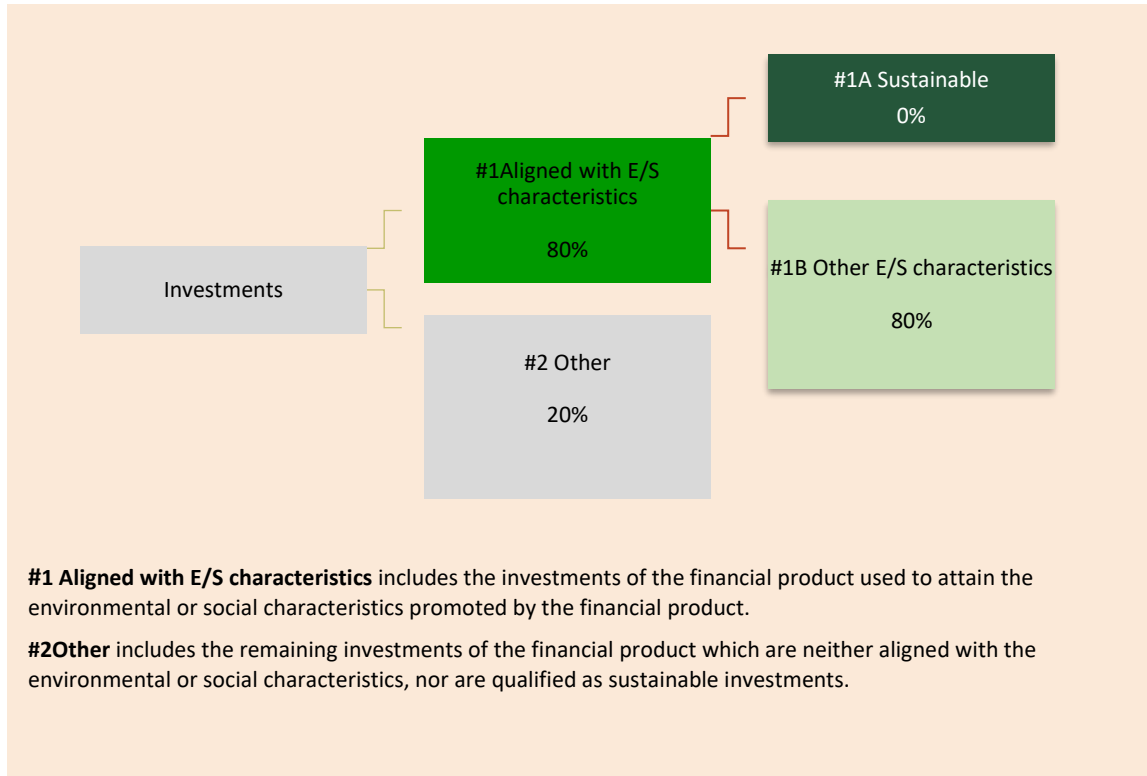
#1A Sustainable
0%

#1Aligned with E/S characteristics

80%

Investments

#1B Other E/S characteristics

80%

#2 Other

20%

**#1 Aligned with E/S characteristics** includes the investments of the financial product used to attain the environmental or social characteristics promoted by the financial product.

**#2Other** includes the remaining investments of the financial product which are neither aligned with the environmental or social characteristics, nor are qualified as sustainable investments.